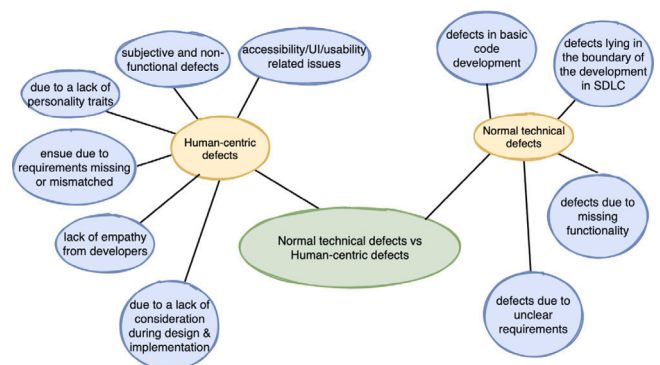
subjective and non-functional defects

accessibility/UI/usability related issues

due to a lack of personality traits

Human-centric defects

ensue due to requirements missing or mismatched

lack of empathy from developers

due to a lack of consideration during design & implementation

Normal technical defects vs Human-centric defects

defects in basic code development

defects lying in the boundary of the development in SDLC

Normal technical defects

defects due to missing functionality

defects due to unclear requirements